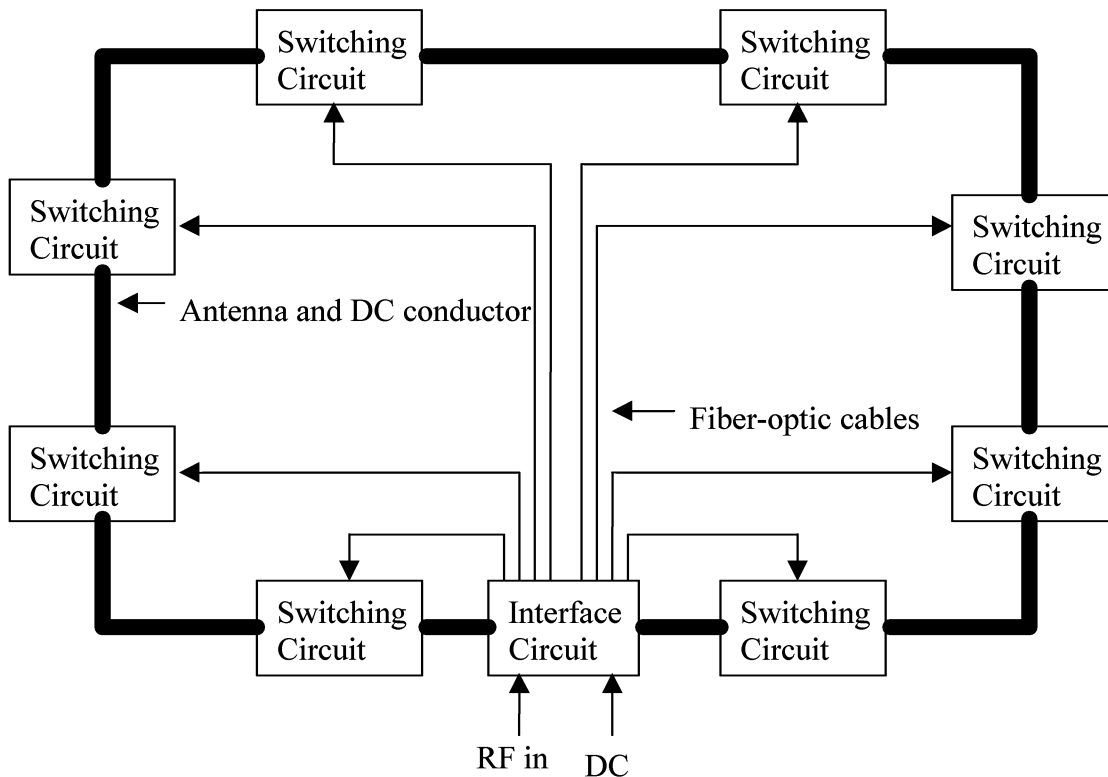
Switching Circuit

Switching Circuit

Switching Circuit

Switching Circuit

Antenna and DC conductor

Fiber-optic cables

Switching Circuit

Switching Circuit

Switching Circuit

Interface Circuit

Switching Circuit

RF in

DC